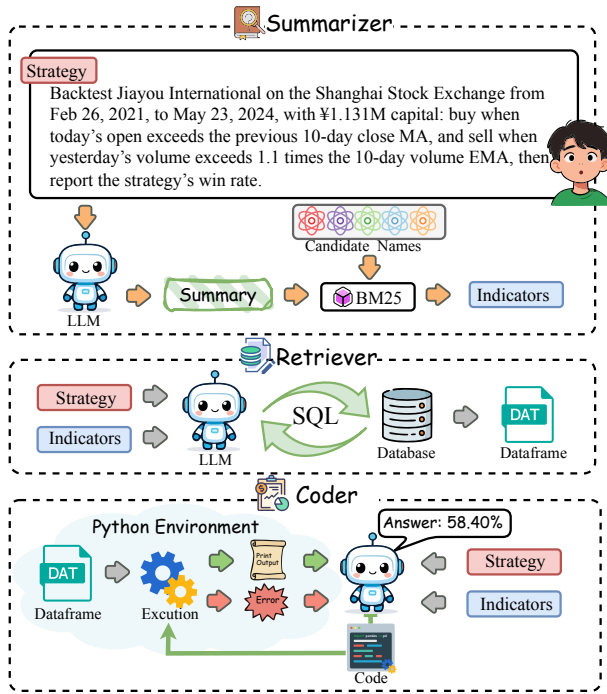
Summarizer

Strategy

Backtest Jiayou International on the Shanghai Stock Exchange from Feb 26, 2021, to May 23, 2024, with ¥1.131M capital: buy when today's open exceeds the previous 10-day close MA, and sell when yesterday's volume exceeds 1.1 times the 10-day volume EMA, then report the strategy's win rate.

Candidate Names

LLM

Summary

BM25

Indicators

Retriever

Strategy

Indicators

SQL

LLM

Database

DAT

Dataframe

Coder

Python Environment

Answer: 58.40%

DAT

Dataframe

Excution

Print Output

Error

Strategy

Indicators

Code